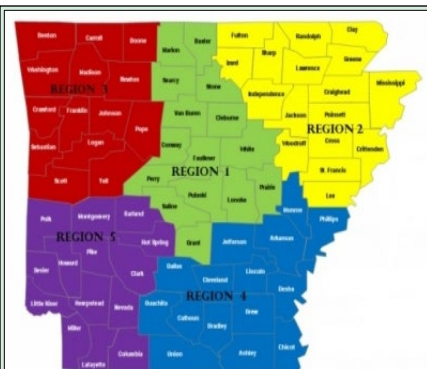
Benton
Carroll
Boone
Washington
Madison
Newton
REGION 3
Crawford
Franklin
Johnson
Pope
Sebastian
Logan
Scott
Yell
Marion
Baxter
Searcy
Stone
Van Buren
Cleburne
Conway
Faulkner
White
Perry
REGION 1
Pulaski
Saline
Lonoke
Prairie
Grant
Fulton
Randolph
Clay
Sharp
Izard
Lawrence
Greene
Independence
Craighead
Mississippi
Jackson
Poinsett
REGION 2
Woodruff
Cross
Crittenden
St. Francis
Lee
Monroe
Phillips
Arkansas
Polk
Montgomery
Garland
REGION 5
Hot Spring
Pike
Sevier
Howard
Clark
Little River
Hempstead
Nevada
Miller
Lafayette
Columbia
Jefferson
Dallas
Cleveland
Lincoln
Desha
REGION 4
Ouachita
Calhoun
Drew
Bradley
Union
Ashley
Chicot